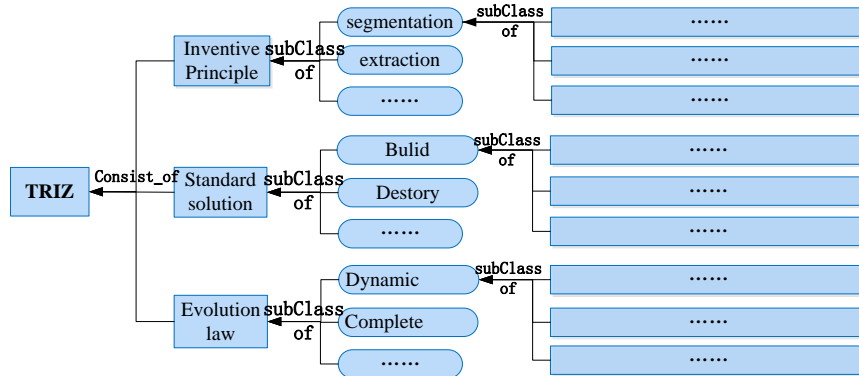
TRIZ

Consist_of

Inventive Principle

subClass of

segmentation

extraction

……

subClass of

……

……

……

Standard solution

subClass of

Bulid

Destory

……

subClass of

……

……

……

Evolution law

subClass of

Dynamic

Complete

……

subClass of

……

……

……